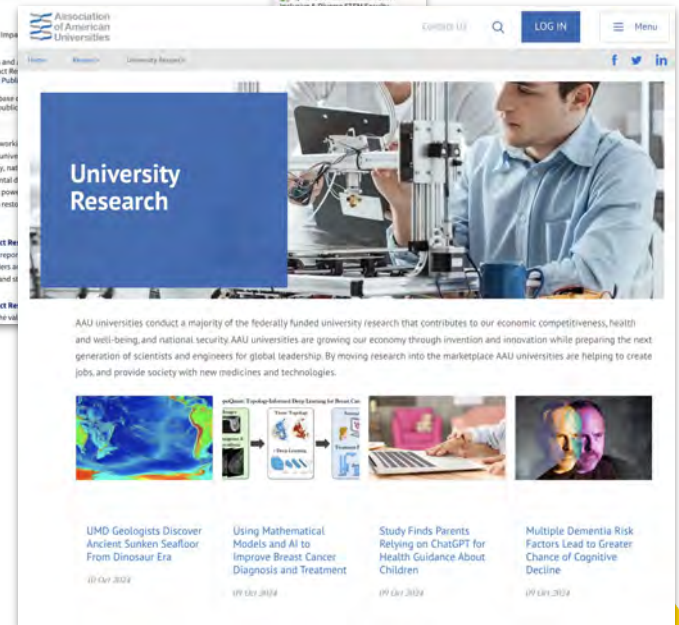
Association of American Universities

Contact Us

LOG IN

Menu

Home Research University Research

University Research

AAU universities conduct a majority of the federally funded university research that contributes to our economic competitiveness, health and well-being, and national security. AAU universities are growing our economy through invention and innovation while preparing the next generation of scientists and engineers for global leadership. By moving research into the marketplace AAU universities are helping to create jobs, and provide society with new medicines and technologies.

UMD Geologists Discover Ancient Sunken Seafloor From Dinosaur Era

10 Oct 2024

Using Mathematical Models and AI to Improve Breast Cancer Diagnosis and Treatment

09 Oct 2024

Study Finds Parents Relying on ChatGPT for Health Guidance About Children

09 Oct 2024

Multiple Dementia Risk Factors Lead to Greater Chance of Cognitive Decline

09 Oct 2024